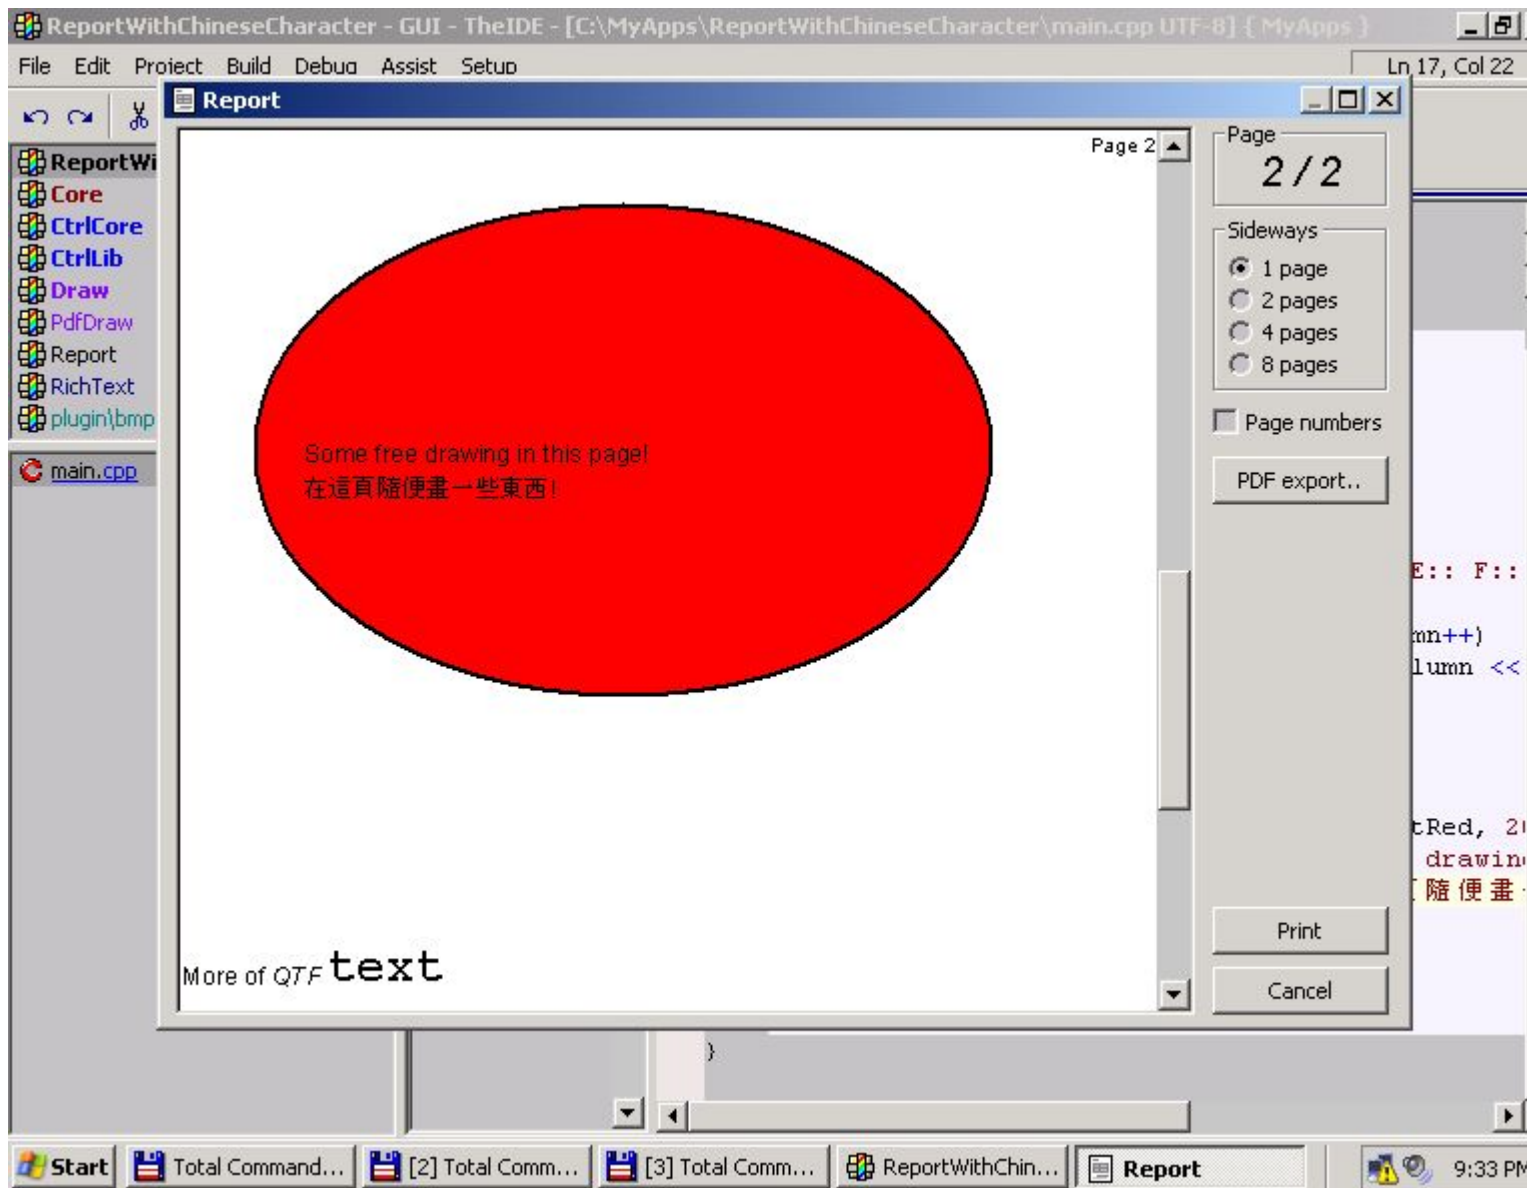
ReportWithChineseCharacter - GUI - TheIDE - [C:\MyApps\ReportWithChineseCharacter\main.cpp UTF-8] { MyApps }

File Edit Project Build Debug Assist Setup

Ln 17, Col 22

ReportWi
Core
CtrlCore
CtrlLib
Draw
PdfDraw
Report
RichText
plugin\bmp

main.cpp

Report

Page 2

Some free drawing in this page!
在這頁隨便畫一些東西!

More of QTF text

Page
2 / 2

Sideways
1 page
2 pages
4 pages
8 pages

Page numbers

PDF export..

Print

Cancel

E:: F::
mn++)
lumn <<
tRed, 2
drawin
隨便畫

}

Start | Total Command... | [2] Total Comm... | [3] Total Comm... | ReportWithChin... | Report | 9:33 PM